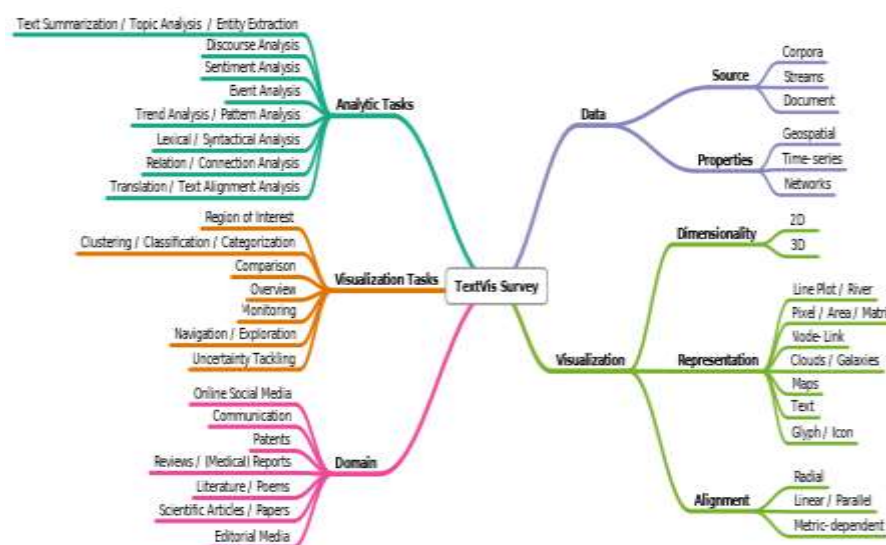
TextVis Survey

Analytic Tasks
Text Summarization / Topic Analysis / Entity Extraction
Discourse Analysis
Sentiment Analysis
Event Analysis
Trend Analysis / Pattern Analysis
Lexical / Syntactical Analysis
Relation / Connection Analysis
Translation / Text Alignment Analysis

Visualization Tasks
Region of Interest
Clustering / Classification / Categorization
Comparison
Overview
Monitoring
Navigation / Exploration
Uncertainty Tackling

Domain
Online Social Media
Communication
Patents
Reviews / (Medical) Reports
Literature / Poems
Scientific Articles / Papers
Editorial Media

Data
Source
Corpora
Streams
Document
Properties
Geospatial
Time-series
Networks

Visualization
Dimensionality
2D
3D
Representation
Line Plot / River
Pixel / Area / Matri
Node-Link
Clouds / Galaxies
Maps
Text
Glyph / Icon
Alignment
Radial
Linear / Parallel
Metric-dependent